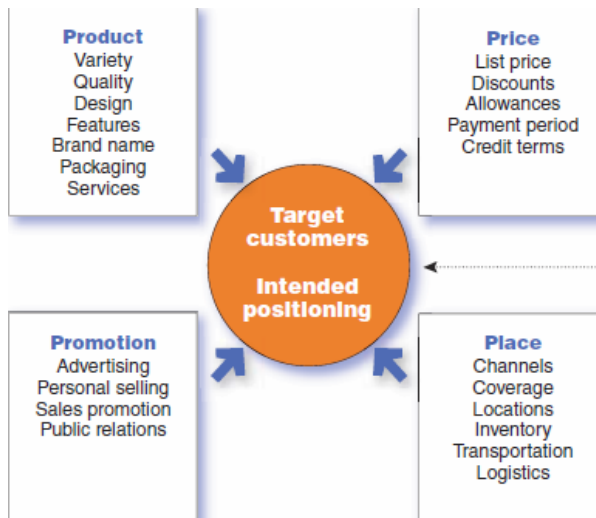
Product
Variety
Quality
Design
Features
Brand name
Packaging
Services

Price
List price
Discounts
Allowances
Payment period
Credit terms

Target customers

Intended positioning

Promotion
Advertising
Personal selling
Sales promotion
Public relations

Place
Channels
Coverage
Locations
Inventory
Transportation
Logistics